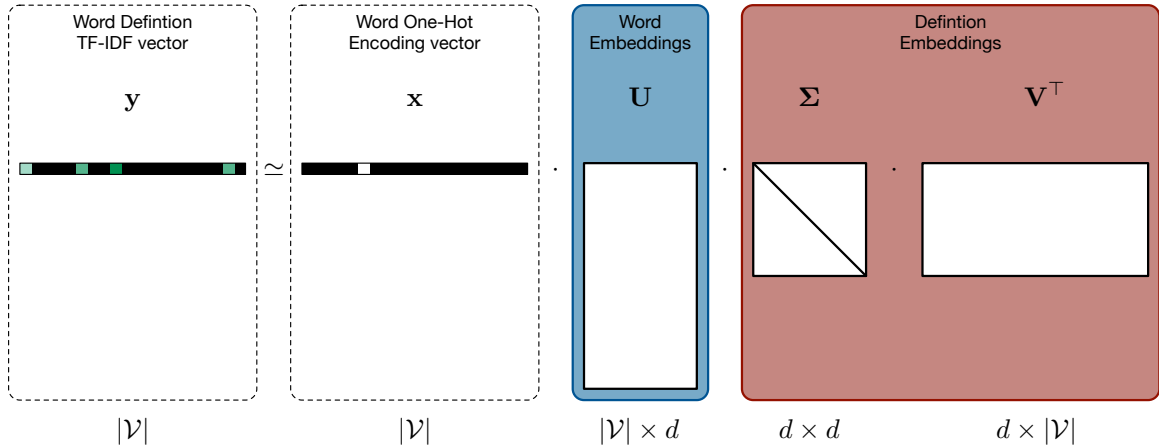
Word Defintion
TF-IDF vector

$\mathbf{y}$

$\simeq$

Word One-Hot
Encoding vector

$\mathbf{x}$

$\cdot$

Word
Embeddings

$\mathbf{U}$

$\cdot$

Defintion
Embeddings

$\mathbf{\Sigma}$

$\cdot$

$\mathbf{V}^\top$

$|\mathcal{V}|$

$|\mathcal{V}|$

$|\mathcal{V}| \times d$

$d \times d$

$d \times |\mathcal{V}|$